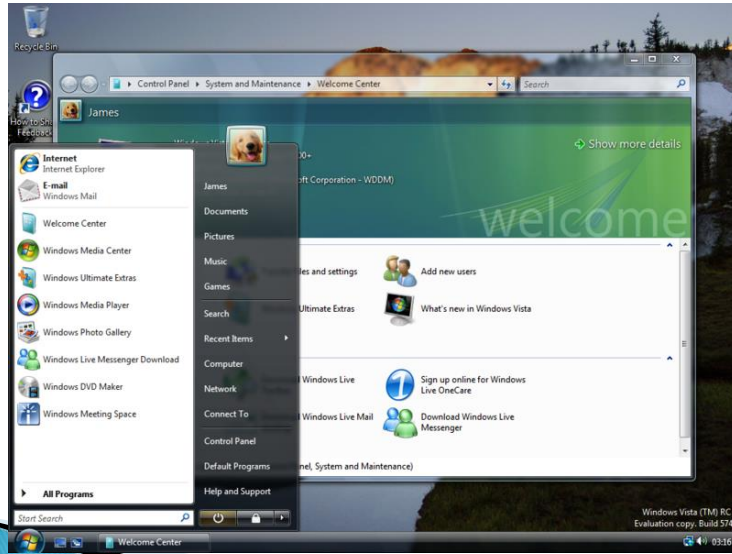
Recycle Bin

How to Share Feedback

Control Panel ▸ System and Maintenance ▸ Welcome Center

Search

James

Show more details

welcome

Internet
Internet Explorer

E-mail
Windows Mail

Welcome Center

Windows Media Center

Windows Ultimate Extras

Windows Media Player

Windows Photo Gallery

Windows Live Messenger Download

Windows DVD Maker

Windows Meeting Space

All Programs

Start Search

James

Documents

Pictures

Music

Games

Search

Recent Items

Computer

Network

Connect To

Control Panel

Default Programs

Help and Support

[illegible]0+

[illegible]oft Corporation - WDDM)

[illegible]es and settings

Add new users

Ultimate Extras

What's new in Windows Vista

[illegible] Windows Live

Sign up online for Windows Live OneCare

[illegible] Windows Live Mail

Download Windows Live Messenger

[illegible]el, System and Maintenance)

Windows Vista (TM) RC
Evaluation copy. Build 574

Welcome Center

03:16